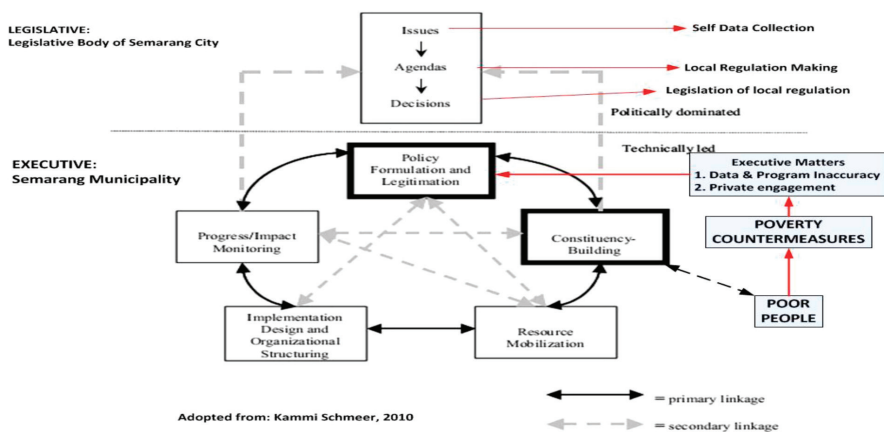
LEGISLATIVE:
Legislative Body of Semarang City

Issues
Agendas
Decisions

Self Data Collection
Local Regulation Making
Legislation of local regulation
Politically dominated

EXECUTIVE:
Semarang Municipality

Technically led

Policy Formulation and Legitimation

Executive Matters
1. Data & Program Inaccuracy
2. Private engagement

POVERTY COUNTERMEASURES

Progress/Impact Monitoring

Constituency-Building

POOR PEOPLE

Implementation Design and Organizational Structuring

Resource Mobilization

= primary linkage

= secondary linkage

Adopted from: Kammi Schmeer, 2010